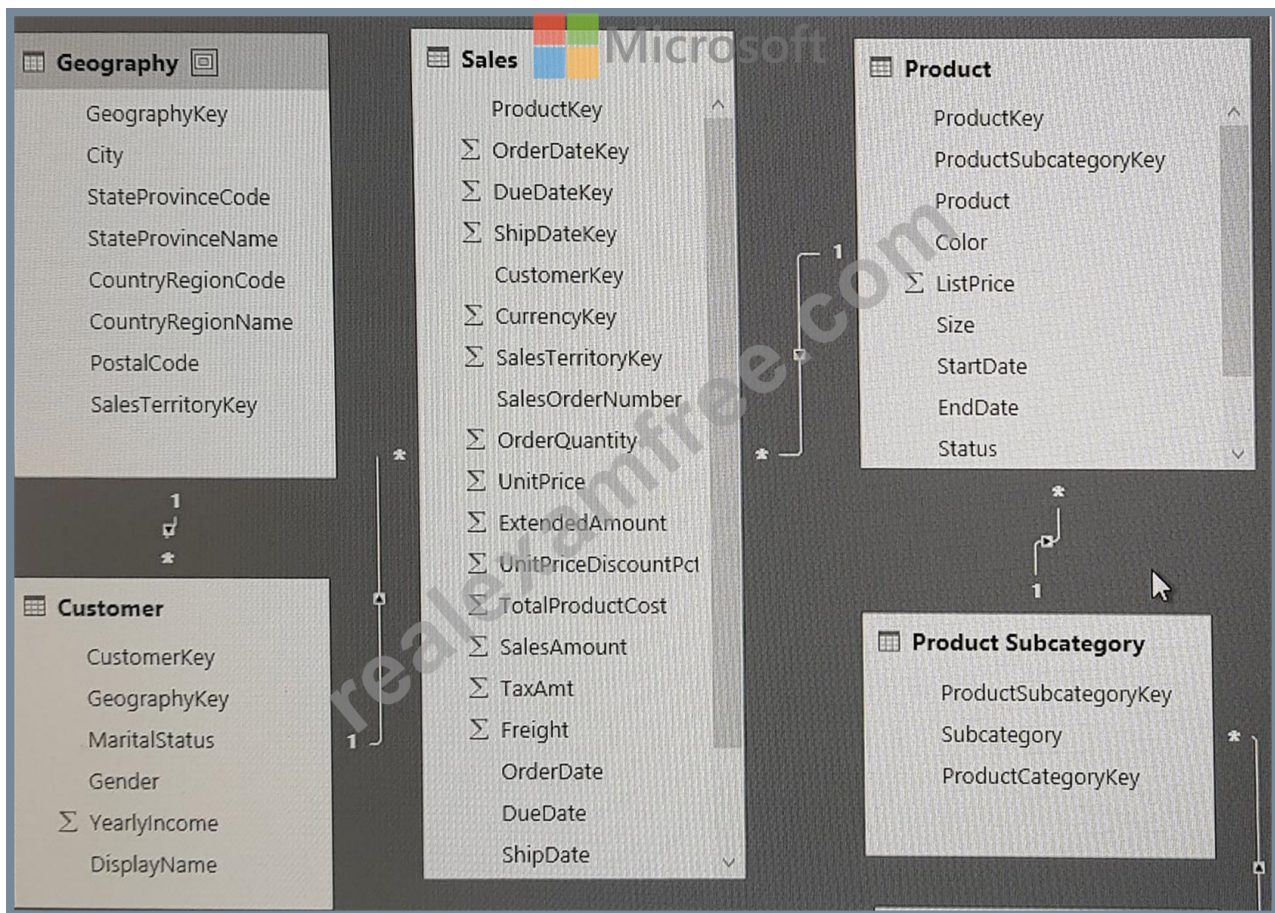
Geography
GeographyKey
City
StateProvinceCode
StateProvinceName
CountryRegionCode
CountryRegionName
PostalCode
SalesTerritoryKey

1
*

Customer
CustomerKey
GeographyKey
MaritalStatus
Gender
$\Sigma$ YearlyIncome
DisplayName

*
1

Sales
ProductKey
$\Sigma$ OrderDateKey
$\Sigma$ DueDateKey
$\Sigma$ ShipDateKey
CustomerKey
$\Sigma$ CurrencyKey
$\Sigma$ SalesTerritoryKey
SalesOrderNumber
$\Sigma$ OrderQuantity
$\Sigma$ UnitPrice
$\Sigma$ ExtendedAmount
$\Sigma$ UnitPriceDiscountPct
$\Sigma$ TotalProductCost
$\Sigma$ SalesAmount
$\Sigma$ TaxAmt
$\Sigma$ Freight
OrderDate
DueDate
ShipDate

Microsoft

1
*

Product
ProductKey
ProductSubcategoryKey
Product
Color
$\Sigma$ ListPrice
Size
StartDate
EndDate
Status

*
1

Product Subcategory
ProductSubcategoryKey
Subcategory
ProductCategoryKey

*

realexamfree.com